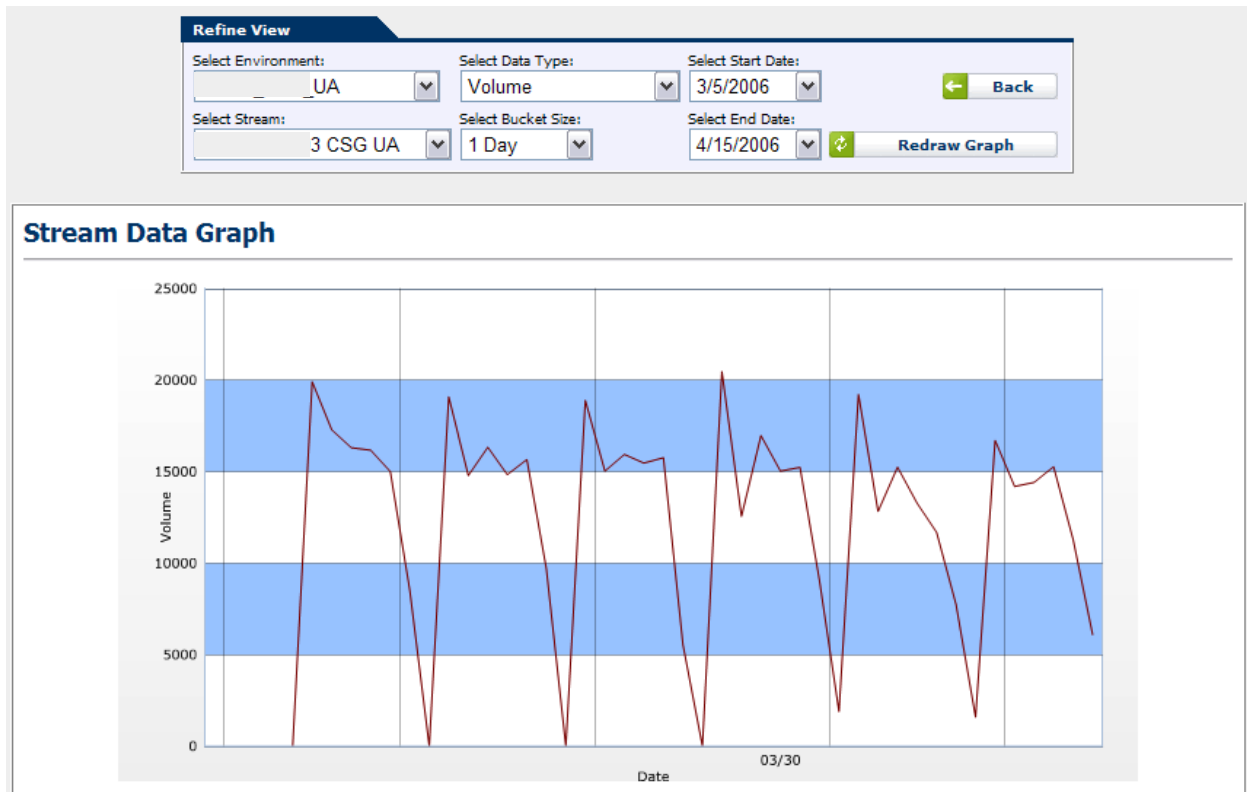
Refine View

Select Environment:
_UA

Select Data Type:
Volume

Select Start Date:
3/5/2006

Back

Select Stream:
3 CSG UA

Select Bucket Size:
1 Day

Select End Date:
4/15/2006

Redraw Graph

Stream Data Graph

25000
20000
15000
10000
5000
0

Volume

03/30

Date